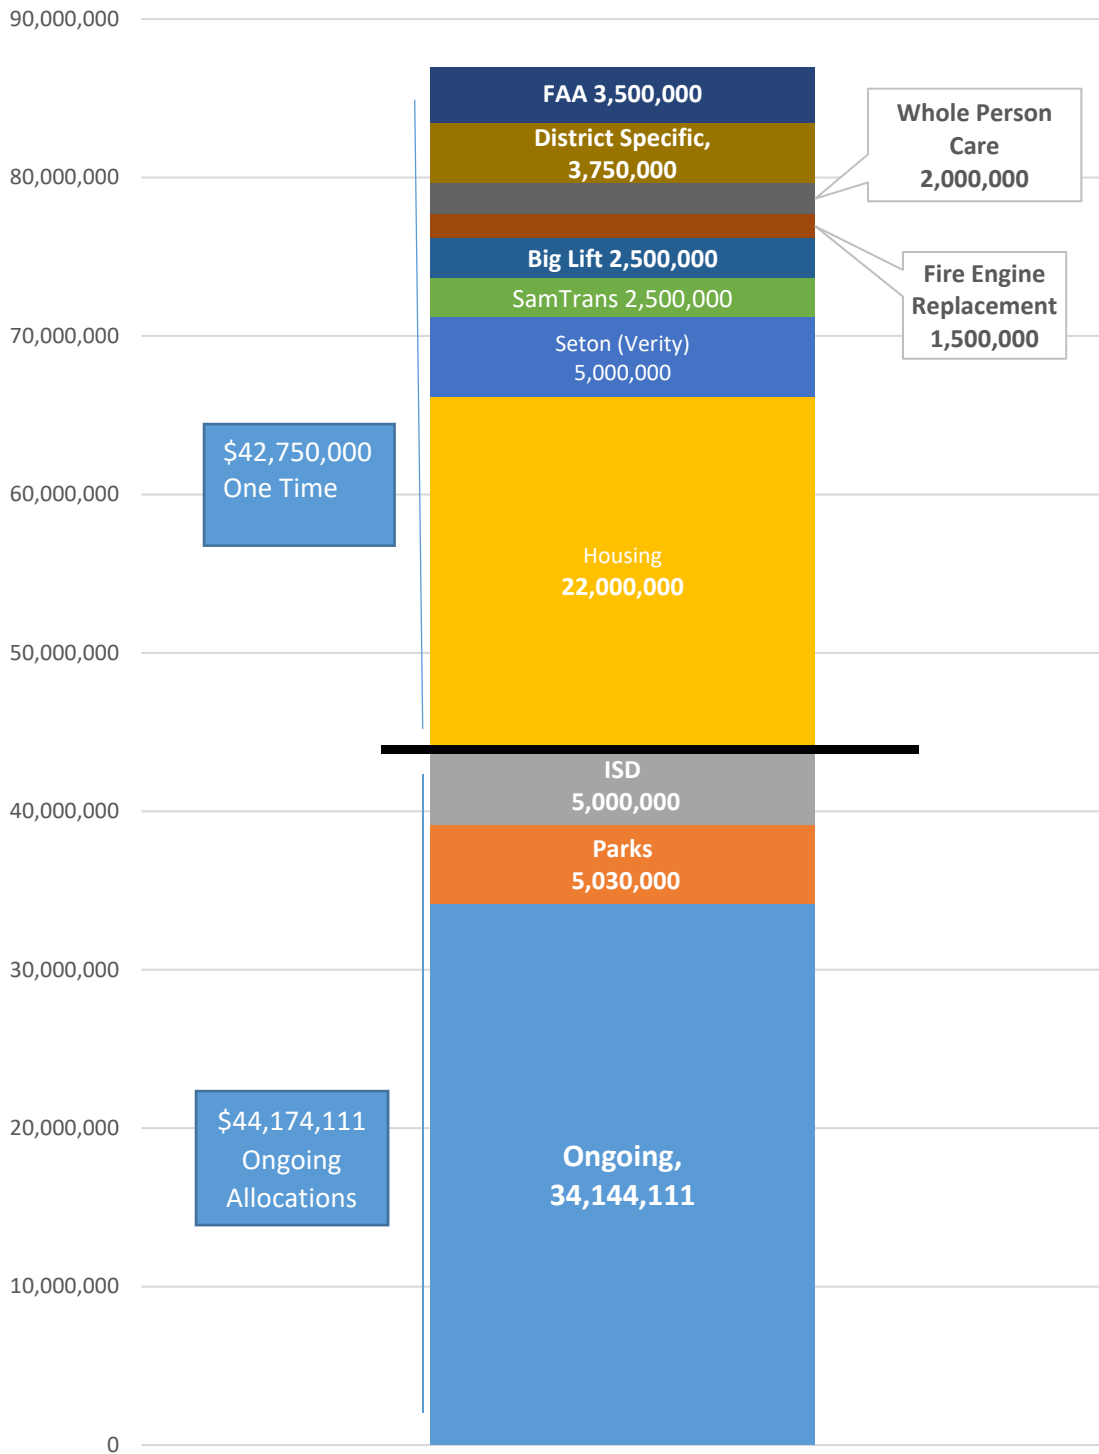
90,000,000
80,000,000
70,000,000
60,000,000
50,000,000
40,000,000
30,000,000
20,000,000
10,000,000
0

FAA 3,500,000
District Specific, 3,750,000
Whole Person Care 2,000,000
Big Lift 2,500,000
Fire Engine Replacement 1,500,000
SamTrans 2,500,000
Seton (Verity) 5,000,000
$42,750,000 One Time
Housing 22,000,000
ISD 5,000,000
Parks 5,030,000
$44,174,111 Ongoing Allocations
Ongoing, 34,144,111